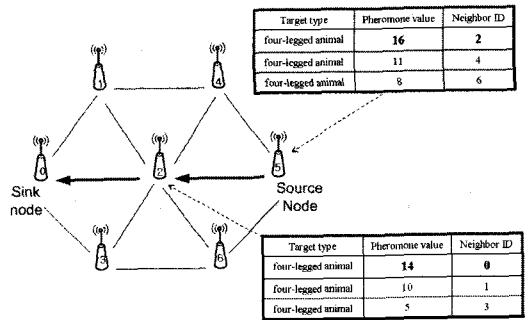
| Target type | Pheromone value | Neighbor ID |
|---|---|---|
| four-legged animal | 16 | 2 |
| four-legged animal | 11 | 4 |
| four-legged animal | 8 | 6 |

1

4

0

2

5

3

6

Sink node

Source Node

| Target type | Pheromone value | Neighbor ID |
|---|---|---|
| four-legged animal | 14 | 0 |
| four-legged animal | 10 | 1 |
| four-legged animal | 5 | 3 |